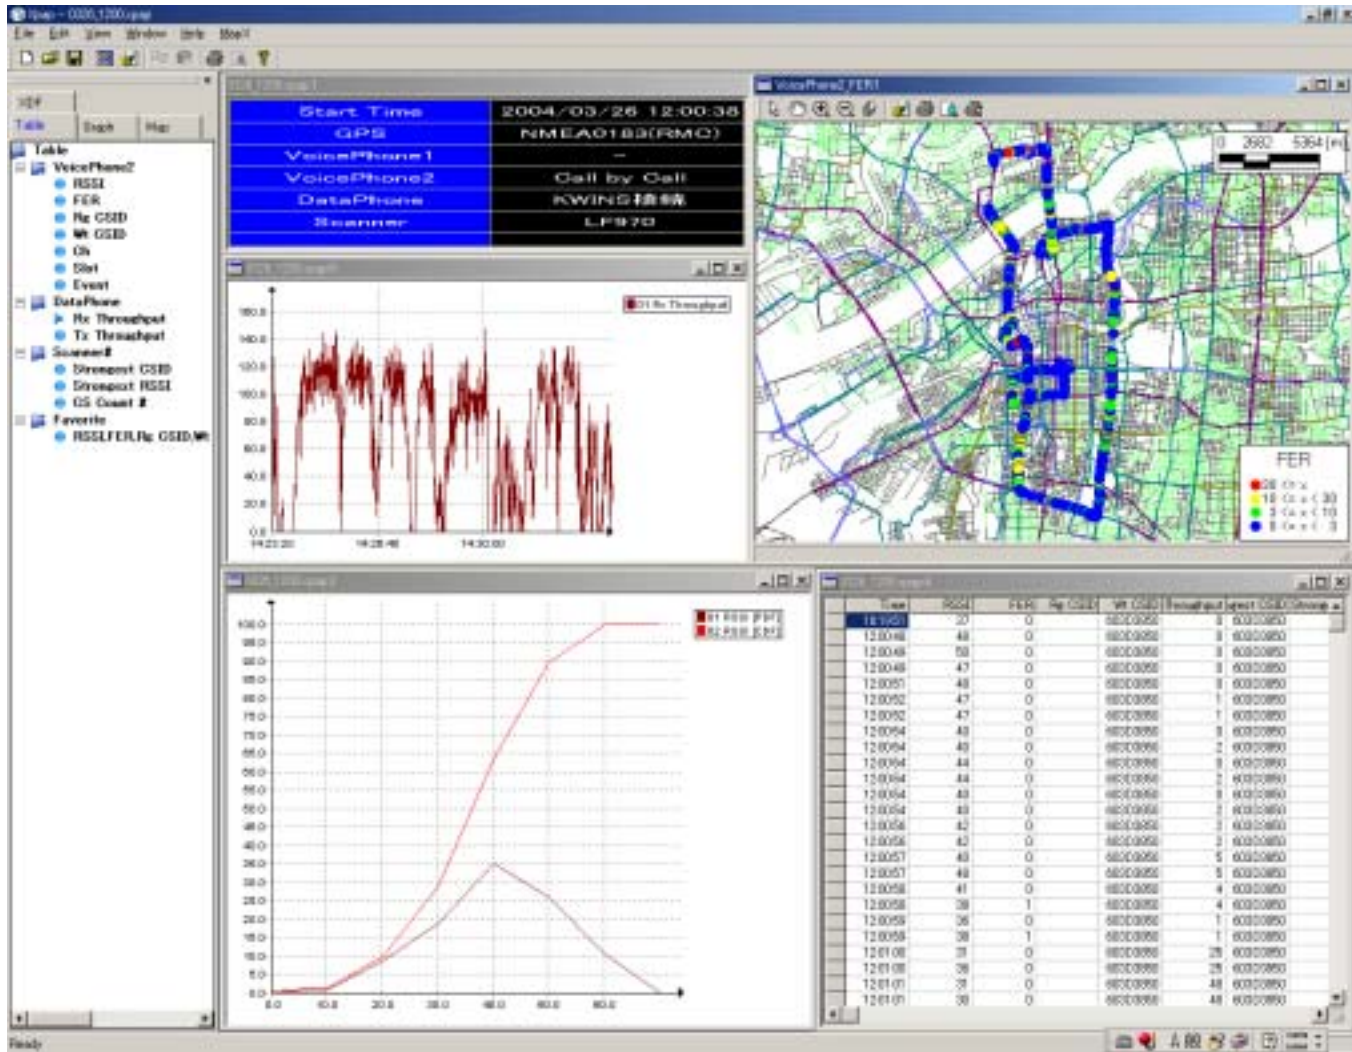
File Edit View Window Help

Table Graph Map

Table
VoicePhone2
RSSI
FER
Rx CSID
Wt CSID
Ch
Slot
Event
DataPhone
Rx Throughput
Tx Throughput
Scanner#
Strongest CSID
Strongest RSSI
CS Count #
Favorite
RSSI,FER,Rx CSID,Wt

| Start Time | 2004/03/26 12:00:38 |
|---|---|
| GPS | NMEA0183(RMC) |
| VoicePhone1 | – |
| VoicePhone2 | Call by Call |
| DataPhone | KWINS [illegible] |
| Scanner | LF970 |

VoicePhone2 FER

0 2682 5364

FER

160.0 140.0 120.0 100.0 80.0 60.0 40.0 20.0 0.0
14:23:20 14:26:40 14:30:00

100.0 95.0 90.0 85.0 80.0 75.0 70.0 65.0 60.0 55.0 50.0 45.0 40.0 35.0 30.0 25.0 20.0 15.0 10.0 5.0 0.0
0.0 10.0 20.0 30.0 40.0 50.0 60.0

| Time | RSSI | FER | Rx CSID | Wt CSID | Throughput | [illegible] CSID | Strong |
|---|---|---|---|---|---|---|---|
| 12:00:51 | 37 | 0 | | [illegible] | 0 | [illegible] | |
| 12:00:48 | 48 | 0 | | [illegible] | 0 | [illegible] | |
| 12:00:49 | 50 | 0 | | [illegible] | 0 | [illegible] | |
| 12:00:49 | 47 | 0 | | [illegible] | 0 | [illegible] | |
| 12:00:51 | 48 | 0 | | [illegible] | 0 | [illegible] | |
| 12:00:52 | 47 | 0 | | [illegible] | 1 | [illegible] | |
| 12:00:52 | 47 | 0 | | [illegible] | 1 | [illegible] | |
| 12:00:54 | 48 | 0 | | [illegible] | 0 | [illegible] | |
| 12:00:54 | 40 | 0 | | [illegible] | 2 | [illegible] | |
| 12:00:54 | 44 | 0 | | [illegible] | 0 | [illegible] | |
| 12:00:54 | 44 | 0 | | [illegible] | 2 | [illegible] | |
| 12:00:54 | 40 | 0 | | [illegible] | 0 | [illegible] | |
| 12:00:54 | 40 | 0 | | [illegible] | 2 | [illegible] | |
| 12:00:56 | 42 | 0 | | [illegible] | 2 | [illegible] | |
| 12:00:56 | 42 | 0 | | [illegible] | 2 | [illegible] | |
| 12:00:57 | 40 | 0 | | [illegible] | 5 | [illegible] | |
| 12:00:57 | 40 | 0 | | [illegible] | 5 | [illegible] | |
| 12:00:58 | 41 | 0 | | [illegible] | 4 | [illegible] | |
| 12:00:58 | 38 | 1 | | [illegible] | 4 | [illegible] | |
| 12:00:59 | 36 | 0 | | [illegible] | 1 | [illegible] | |
| 12:00:59 | 38 | 1 | | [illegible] | 1 | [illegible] | |
| 12:01:00 | 37 | 0 | | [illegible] | 28 | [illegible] | |
| 12:01:00 | 38 | 0 | | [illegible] | 28 | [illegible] | |
| 12:01:01 | 37 | 0 | | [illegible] | 48 | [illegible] | |
| 12:01:01 | 38 | 0 | | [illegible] | 48 | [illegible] | |

Ready